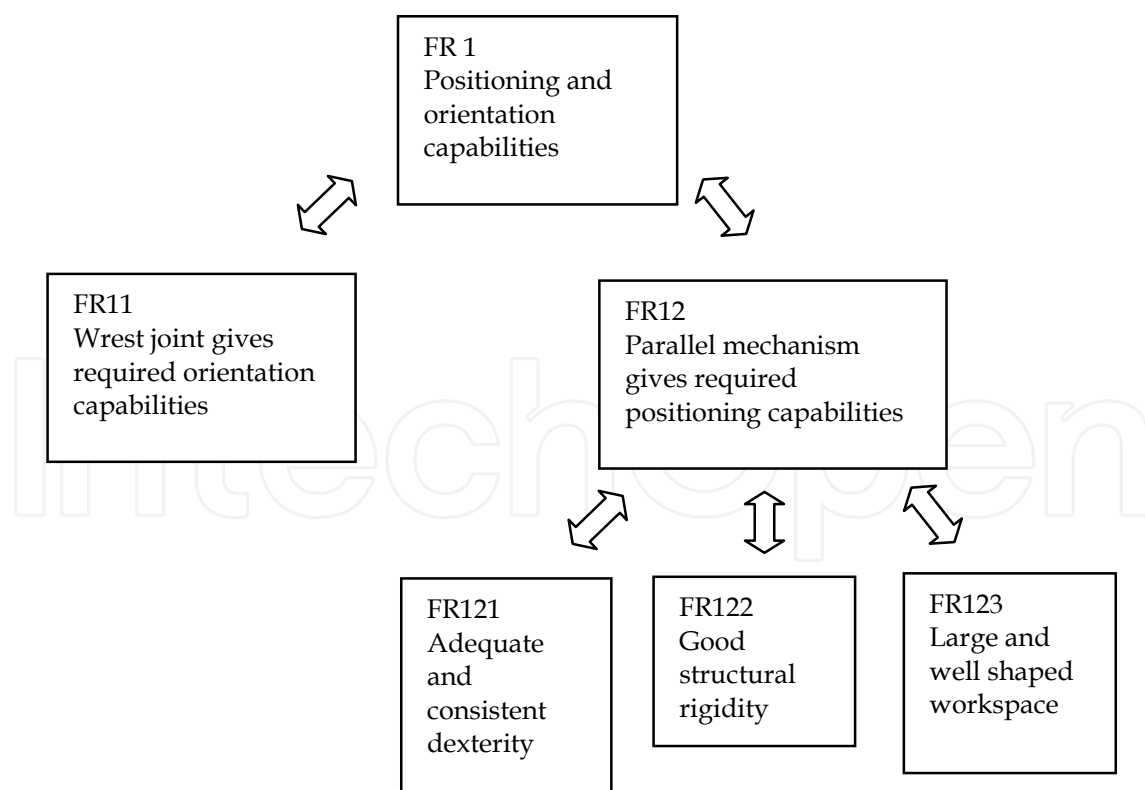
FR 1
Positioning and orientation capabilities

FR11
Wrest joint gives required orientation capabilities

FR12
Parallel mechanism gives required positioning capabilities

FR121
Adequate and consistent dexterity

FR122
Good structural rigidity

FR123
Large and well shaped workspace